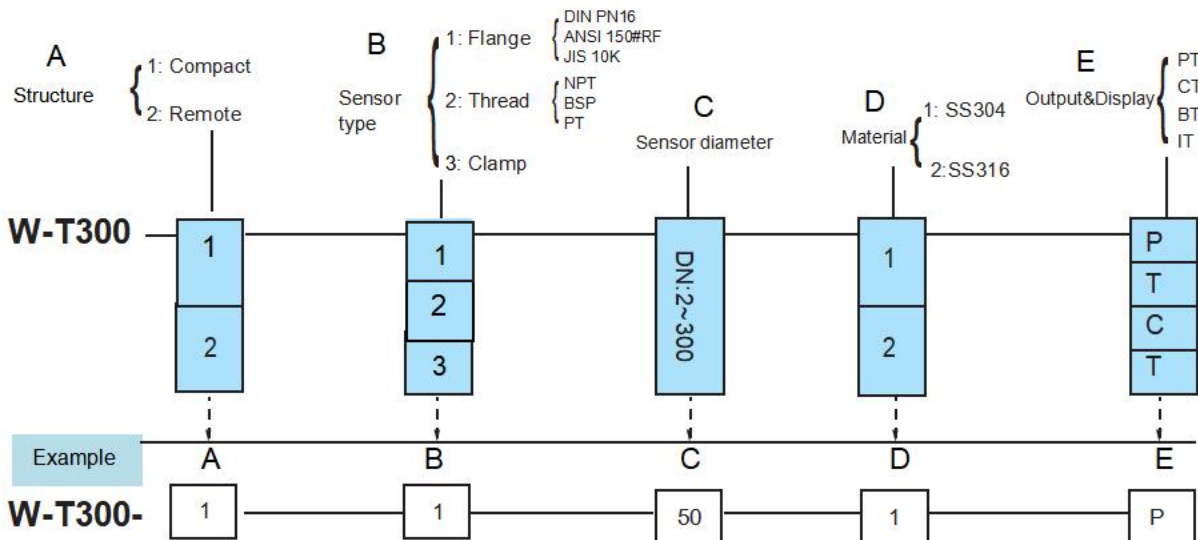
A
Structure
1: Compact
2: Remote

B
Sensor type
1: Flange
DIN PN16
ANSI 150#RF
JIS 10K
2: Thread
NPT
BSP
PT
3: Clamp

C
Sensor diameter

D
Material
1: SS304
2:SS316

E
Output&Display
PT
CT
BT
IT

W-T300

1
2

1
2
3

DN:2~300

1
2

P
T
C
T

Example
A
B
C
D
E

W-T300-
1
1
50
1
P